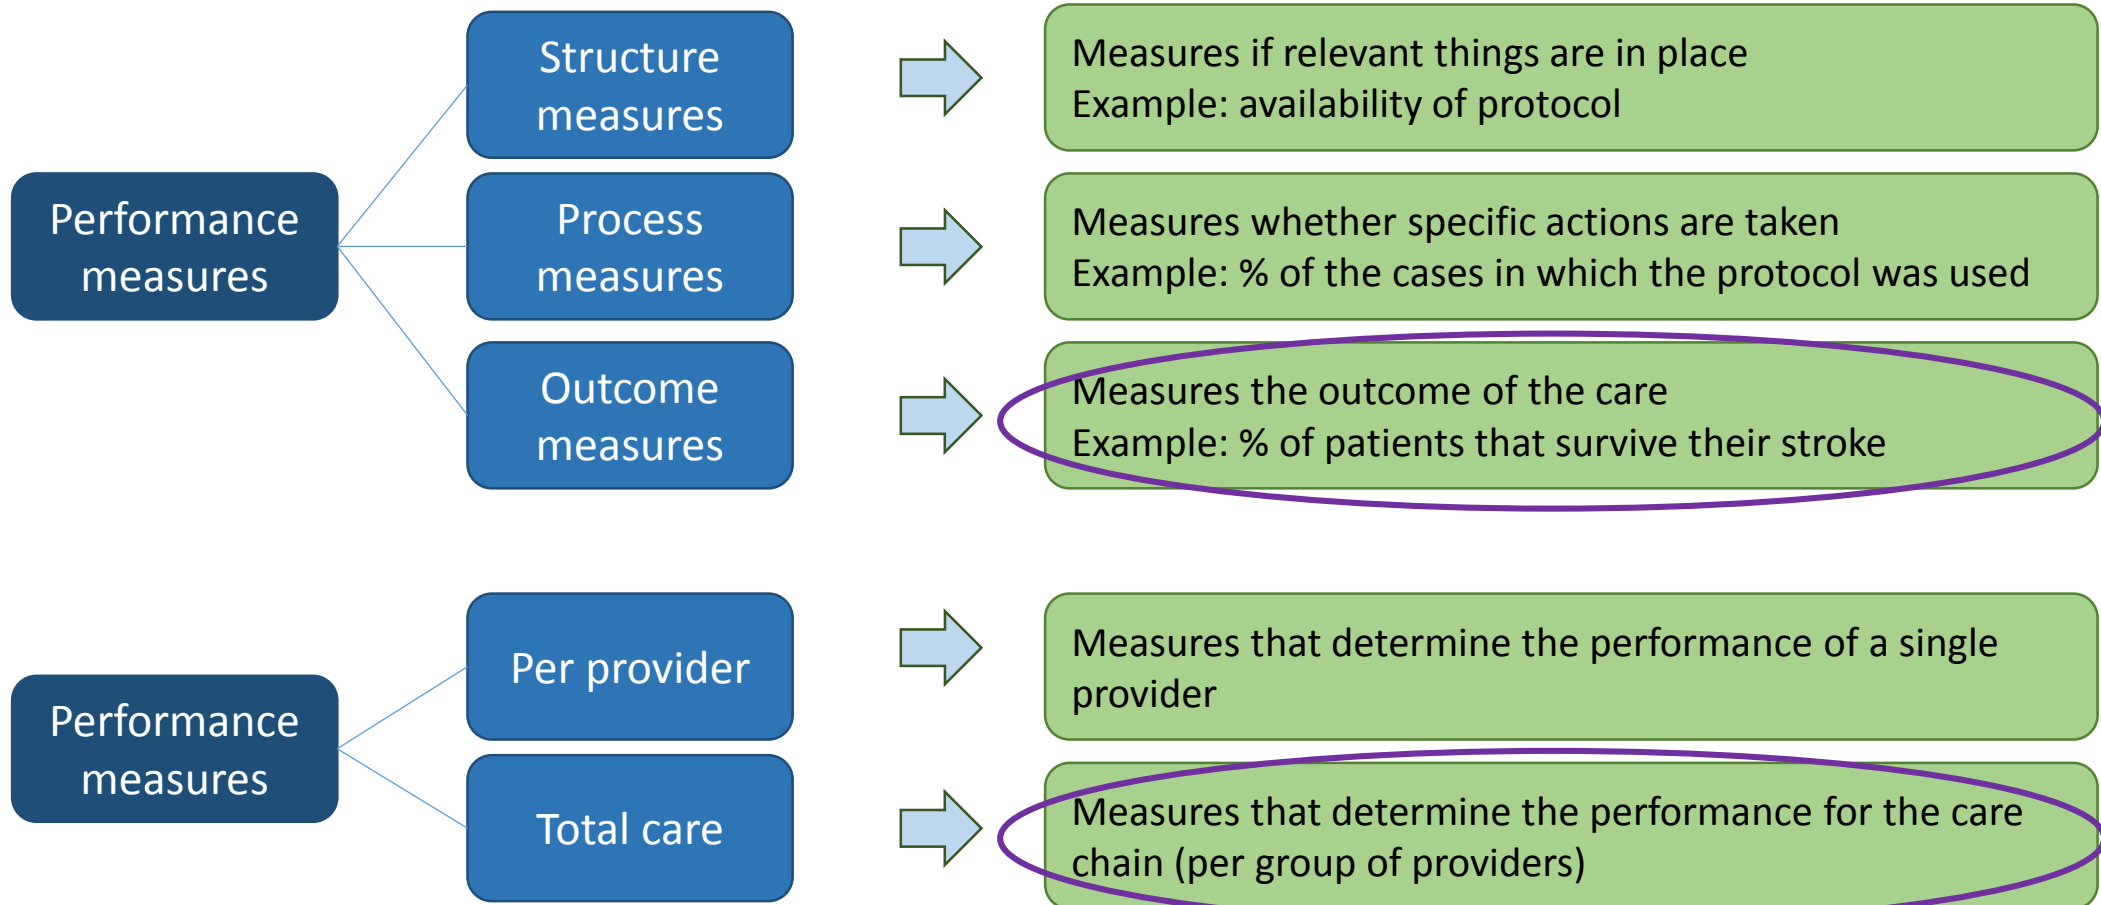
Performance measures

Structure measures

Measures if relevant things are in place
Example: availability of protocol

Process measures

Measures whether specific actions are taken
Example: % of the cases in which the protocol was used

Outcome measures

Measures the outcome of the care
Example: % of patients that survive their stroke

Performance measures

Per provider

Measures that determine the performance of a single provider

Total care

Measures that determine the performance for the care chain (per group of providers)